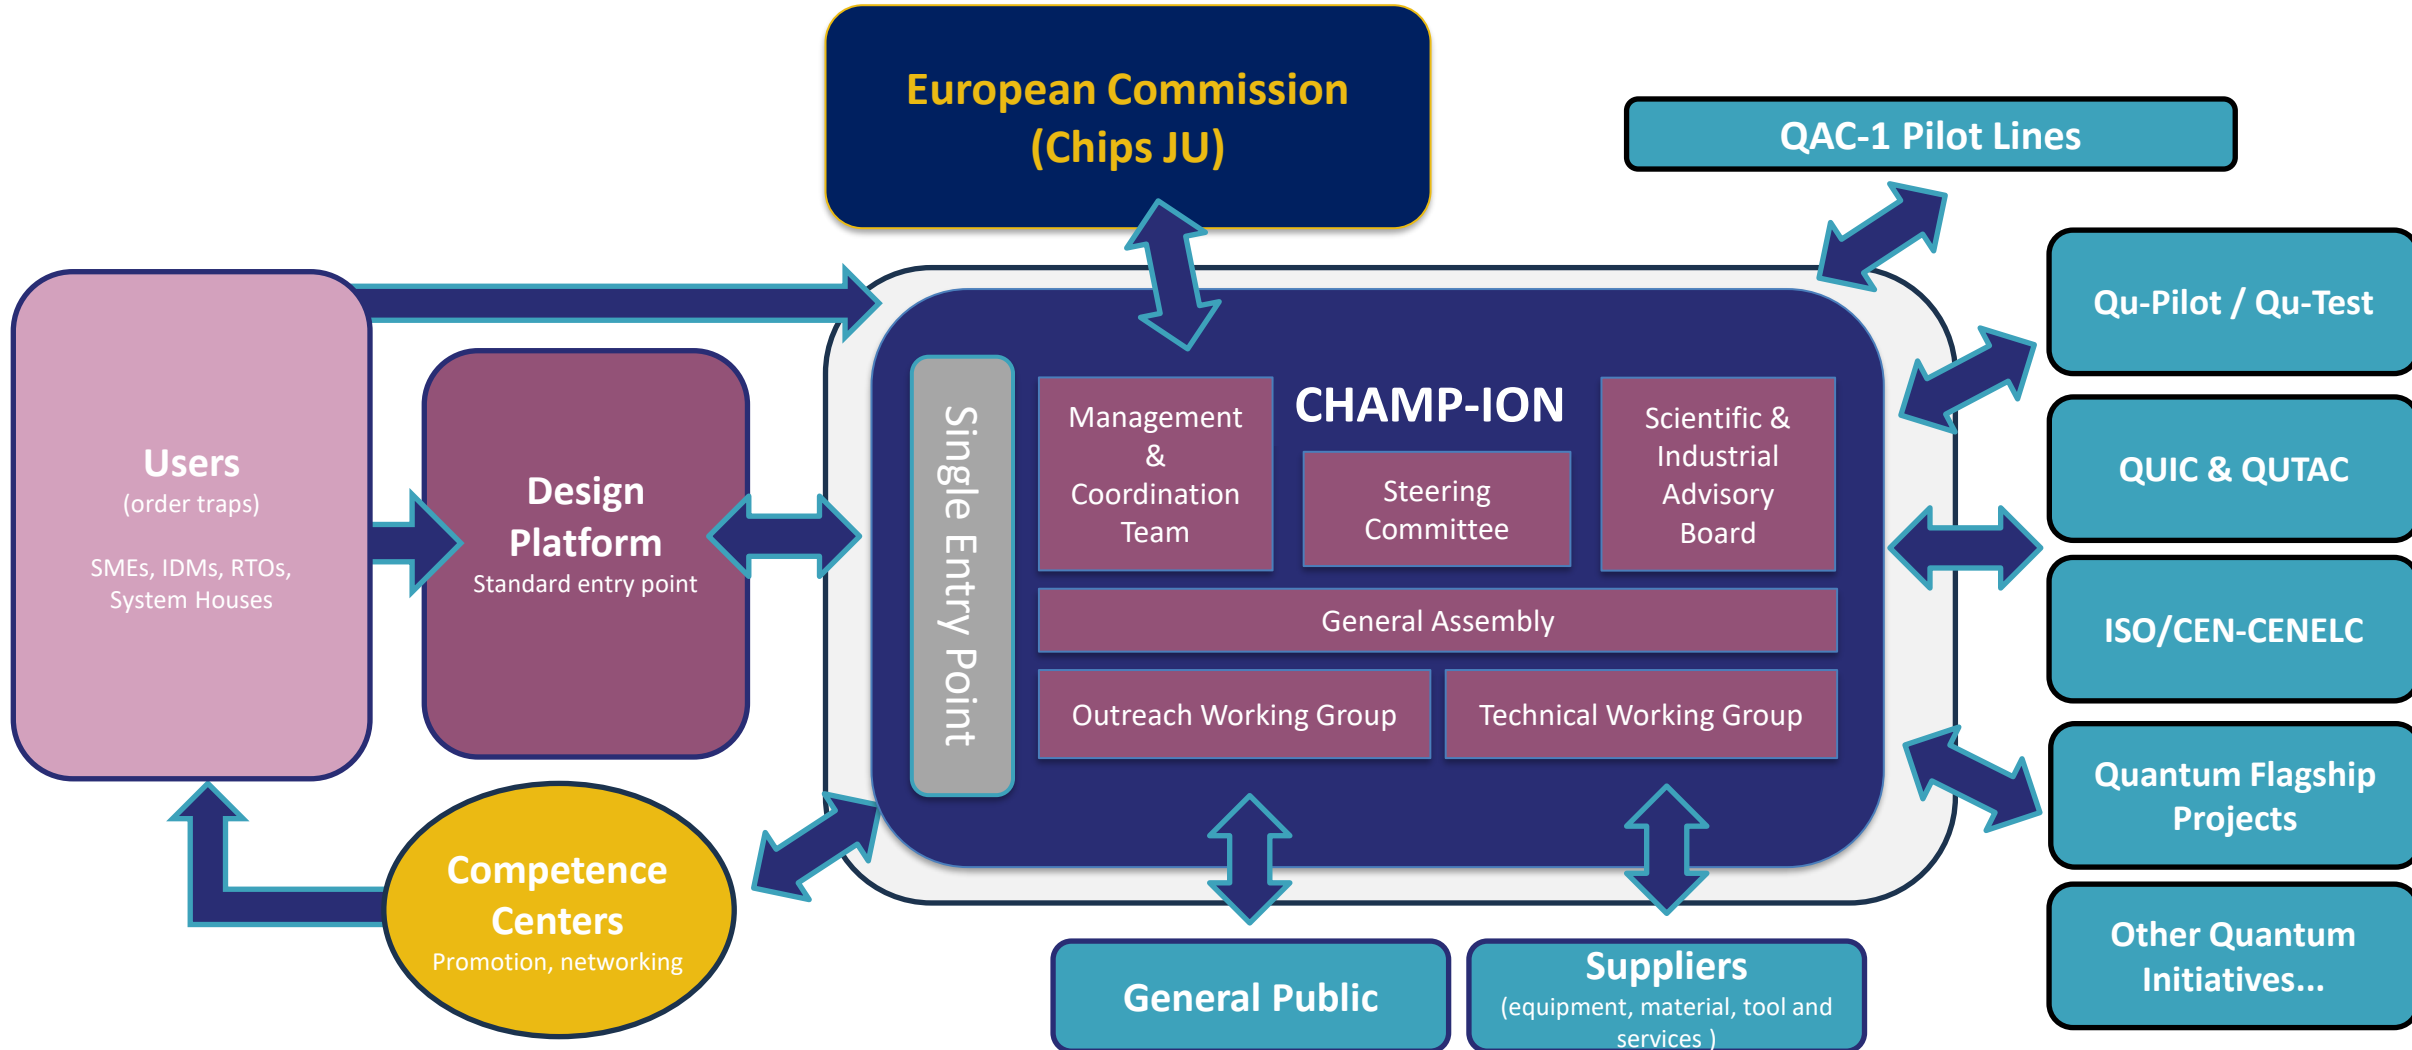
European Commission (Chips JU)

QAC-1 Pilot Lines

Users
(order traps)

SMEs, IDMs, RTOs, System Houses

Design Platform
Standard entry point

Single Entry Point

Management & Coordination Team

CHAMP-ION

Steering Committee

Scientific & Industrial Advisory Board

General Assembly

Outreach Working Group

Technical Working Group

Qu-Pilot / Qu-Test

QUIC & QUTAC

ISO/CEN-CENELC

Quantum Flagship Projects

Other Quantum Initiatives...

Competence Centers
Promotion, networking

General Public

Suppliers
(equipment, material, tool and services )